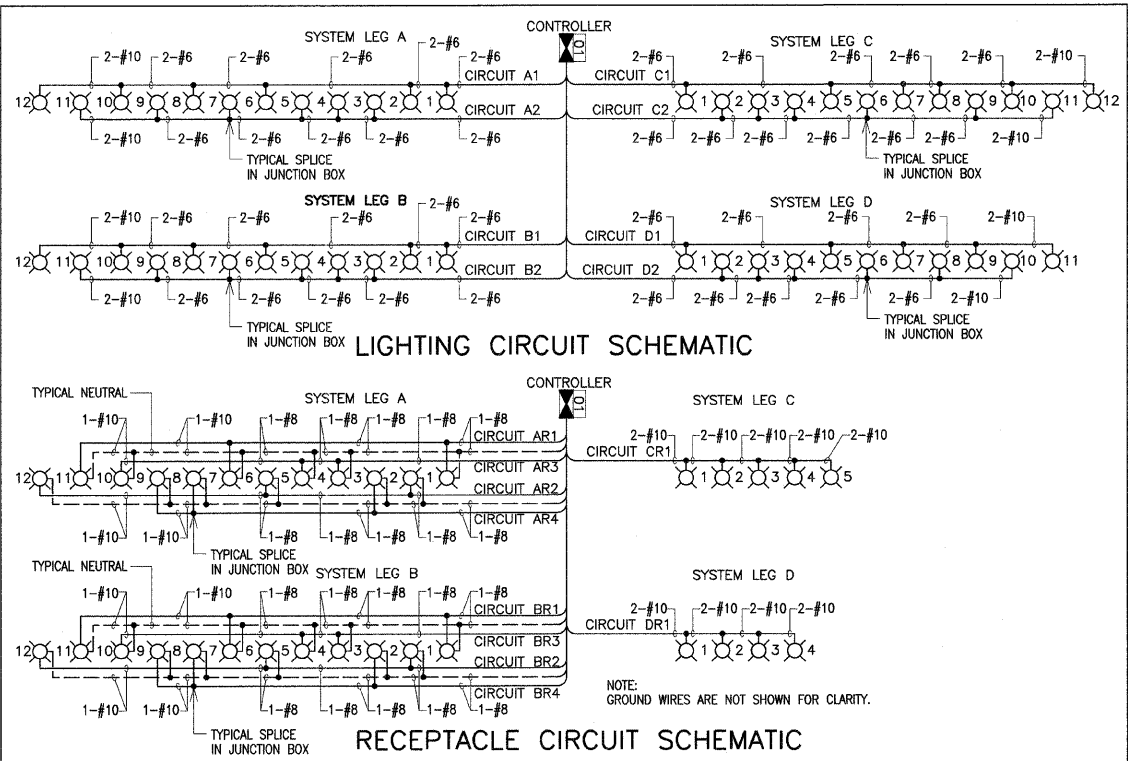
CONTROLLER
C1

SYSTEM LEG A

2–#10 2–#6 2–#6 2–#6 2–#6 2–#6

CIRCUIT A1
CIRCUIT A2

12 11 10 9 8 7 6 5 4 3 2 1

2–#10 2–#6 2–#6 2–#6 2–#6 2–#6

TYPICAL SPLICE IN JUNCTION BOX

SYSTEM LEG C

2–#6 2–#6 2–#6 2–#6 2–#6 2–#10

CIRCUIT C1
CIRCUIT C2

1 2 3 4 5 6 7 8 9 10 11 12

2–#6 2–#6 2–#6 2–#6 2–#6 2–#6 2–#10

TYPICAL SPLICE IN JUNCTION BOX

SYSTEM LEG B

2–#10 2–#6 2–#6 2–#6 2–#6 2–#6

CIRCUIT B1
CIRCUIT B2

12 11 10 9 8 7 6 5 4 3 2 1

2–#10 2–#6 2–#6 2–#6 2–#6 2–#6

TYPICAL SPLICE IN JUNCTION BOX

SYSTEM LEG D

2–#6 2–#6 2–#6 2–#6 2–#10

CIRCUIT D1
CIRCUIT D2

1 2 3 4 5 6 7 8 9 10 11

2–#6 2–#6 2–#6 2–#6 2–#6 2–#10

TYPICAL SPLICE IN JUNCTION BOX

LIGHTING CIRCUIT SCHEMATIC

CONTROLLER
C1

TYPICAL NEUTRAL

SYSTEM LEG A

1–#10 1–#10 1–#8 1–#8 1–#8 1–#8 1–#8

CIRCUIT AR1
CIRCUIT AR3
CIRCUIT AR2
CIRCUIT AR4

12 11 10 9 8 7 6 5 4 3 2 1

1–#10 1–#10 1–#8 1–#8 1–#8 1–#8 1–#8

TYPICAL SPLICE IN JUNCTION BOX

SYSTEM LEG C

2–#10 2–#10 2–#10 2–#10 2–#10

CIRCUIT CR1

1 2 3 4 5

TYPICAL NEUTRAL

SYSTEM LEG B

1–#10 1–#8 1–#8 1–#8 1–#8 1–#8

CIRCUIT BR1
CIRCUIT BR3
CIRCUIT BR2
CIRCUIT BR4

12 11 10 9 8 7 6 5 4 3 2 1

1–#10 1–#10 1–#8 1–#8 1–#8 1–#8

TYPICAL SPLICE IN JUNCTION BOX

SYSTEM LEG D

2–#10 2–#10 2–#10 2–#10

CIRCUIT DR1

1 2 3 4

NOTE:
GROUND WIRES ARE NOT SHOWN FOR CLARITY.

RECEPTACLE CIRCUIT SCHEMATIC